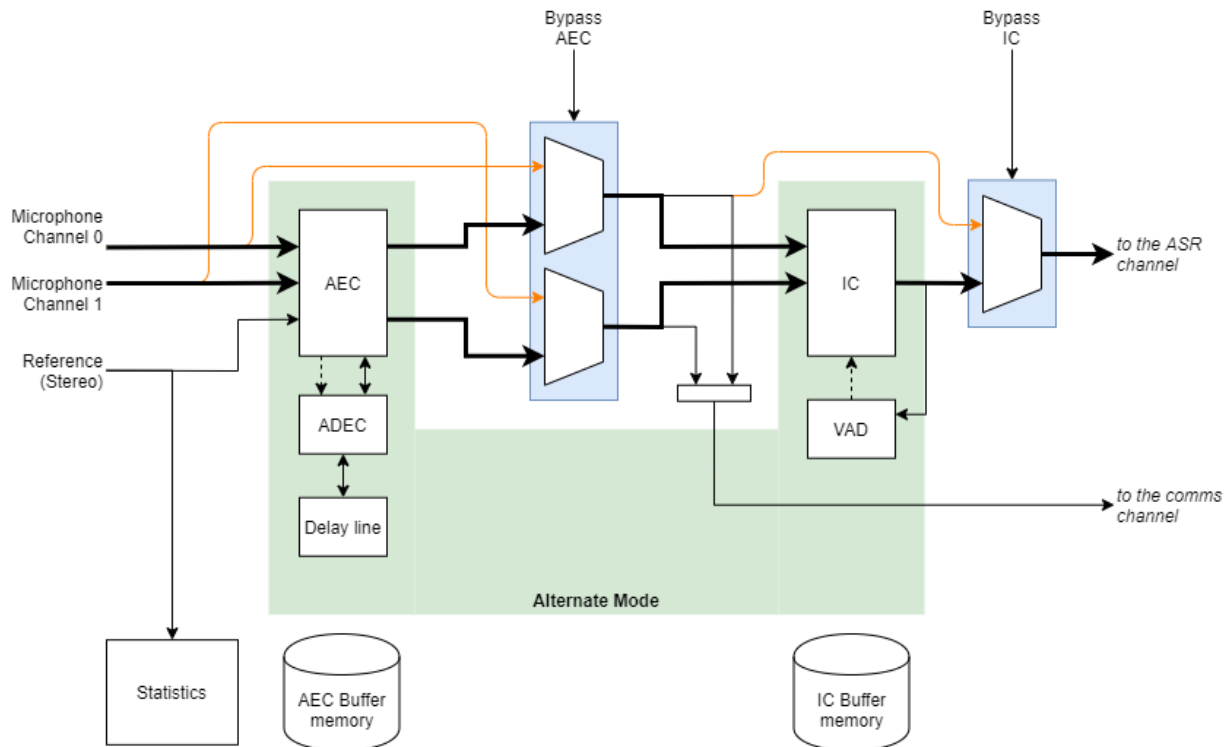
Bypass AEC

Bypass IC

Microphone Channel 0

Microphone Channel 1

Reference (Stereo)

AEC

ADEC

Delay line

IC

VAD

to the ASR channel

to the comms channel

Alternate Mode

Statistics

AEC Buffer memory

IC Buffer memory